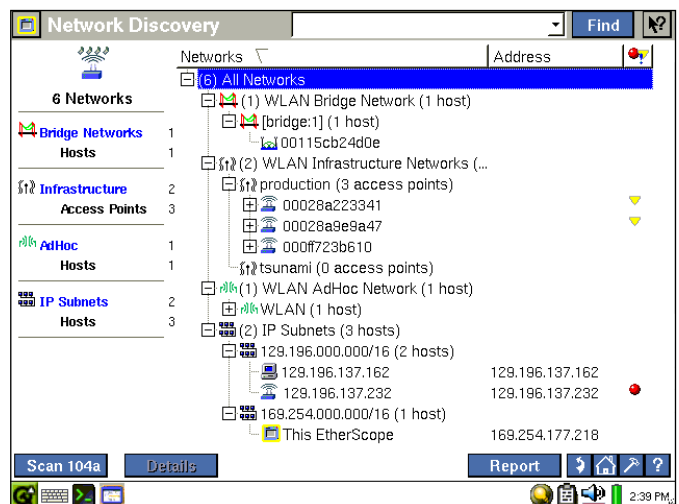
Network Discovery

Find

6 Networks

| | |
|---|---|
| Bridge Networks | 1 |
| Hosts | 1 |
| Infrastructure | 2 |
| Access Points | 3 |
| AdHoc | 1 |
| Hosts | 1 |
| IP Subnets | 2 |
| Hosts | 3 |

| Networks | Address |
|---|---|
| (6) All Networks | |
| (1) WLAN Bridge Network (1 host) | |
| [bridge:1] (1 host) | |
| 00115cb24d0e | |
| (2) WLAN Infrastructure Networks (... | |
| production (3 access points) | |
| 00028a223341 | |
| 00028a9e9a47 | |
| 000ff723b610 | |
| tsunami (0 access points) | |
| (1) WLAN AdHoc Network (1 host) | |
| WLAN (1 host) | |
| (2) IP Subnets (3 hosts) | |
| 129.196.000.000/16 (2 hosts) | |
| 129.196.137.162 | 129.196.137.162 |
| 129.196.137.232 | 129.196.137.232 |
| 169.254.000.000/16 (1 host) | |
| This EtherScope | 169.254.177.218 |

Scan 104a Details Report ?

2:39 PM